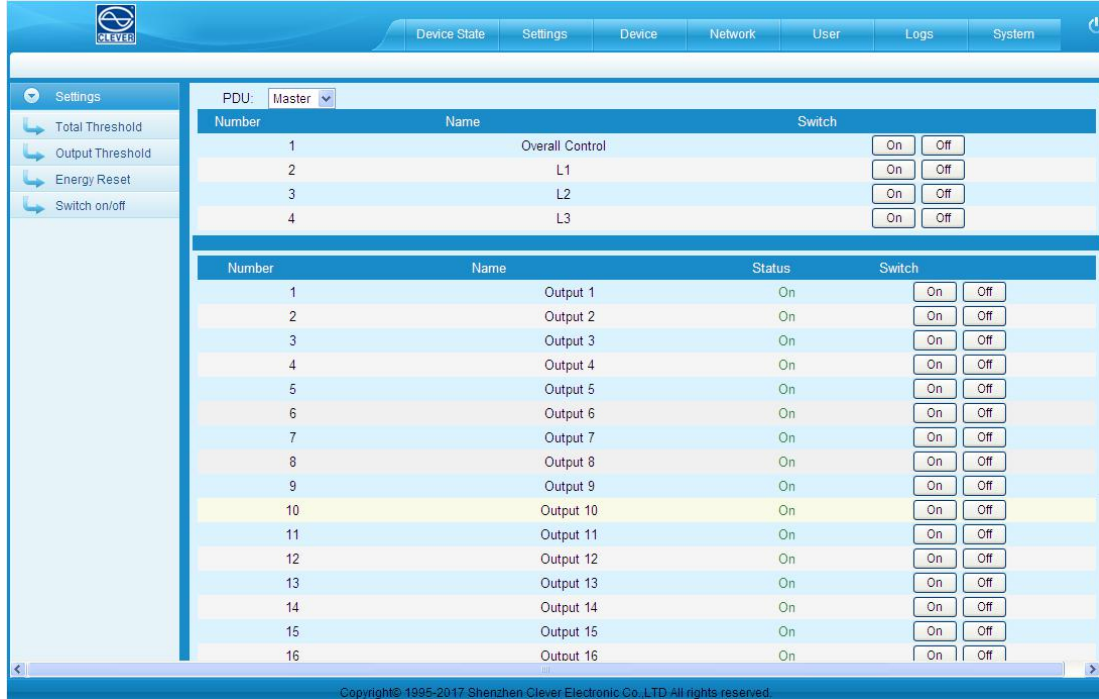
CLEVER

Device State | Settings | Device | Network | User | Logs | System

Settings
Total Threshold
Output Threshold
Energy Reset
Switch on/off

PDU: Master

| Number | Name | Switch |
|---|---|---|
| 1 | Overall Control | On Off |
| 2 | L1 | On Off |
| 3 | L2 | On Off |
| 4 | L3 | On Off |

| Number | Name | Status | Switch |
|---|---|---|---|
| 1 | Output 1 | On | On Off |
| 2 | Output 2 | On | On Off |
| 3 | Output 3 | On | On Off |
| 4 | Output 4 | On | On Off |
| 5 | Output 5 | On | On Off |
| 6 | Output 6 | On | On Off |
| 7 | Output 7 | On | On Off |
| 8 | Output 8 | On | On Off |
| 9 | Output 9 | On | On Off |
| 10 | Output 10 | On | On Off |
| 11 | Output 11 | On | On Off |
| 12 | Output 12 | On | On Off |
| 13 | Output 13 | On | On Off |
| 14 | Output 14 | On | On Off |
| 15 | Output 15 | On | On Off |
| 16 | Output 16 | On | On Off |

Copyright© 1995-2017 Shenzhen Clever Electronic Co.,LTD All rights reserved.